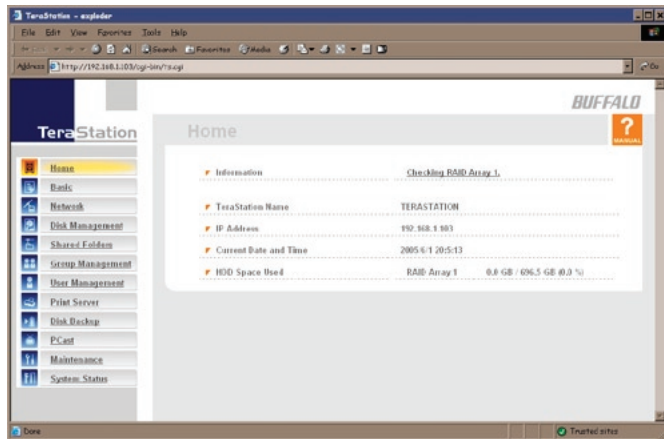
TeraStation - explorer

File Edit View Favorites Tools Help

Search Favorites Media

Address http://192.168.1.103/cgi-bin/top.cgi

Go

BUFFALO

TeraStation

Home

?
MANUAL

Home
Basic
Network
Disk Management
Shared Folders
Group Management
User Management
Print Server
Disk Backup
PCast
Maintenance
System Status

| | |
|---|---|
| Information | Checking RAID Array 1. |
| TeraStation Name | TERASTATION |
| IP Address | 192.168.1.103 |
| Current Date and Time | 2005/6/1 20:5:13 |
| HDD Space Used | RAID Array 1 0.0 GB / 696.5 GB (0.0 %) |

Done

Trusted sites